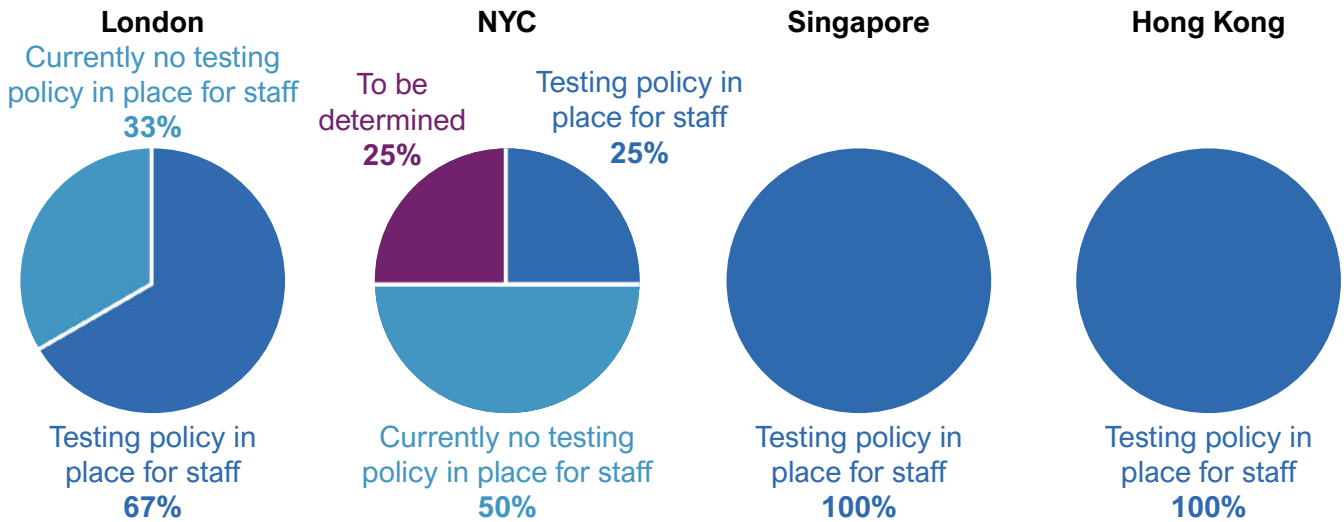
London

Currently no testing policy in place for staff
33%

Testing policy in place for staff
67%

NYC

To be determined
25%

Testing policy in place for staff
25%

Currently no testing policy in place for staff
50%

Singapore

Testing policy in place for staff
100%

Hong Kong

Testing policy in place for staff
100%